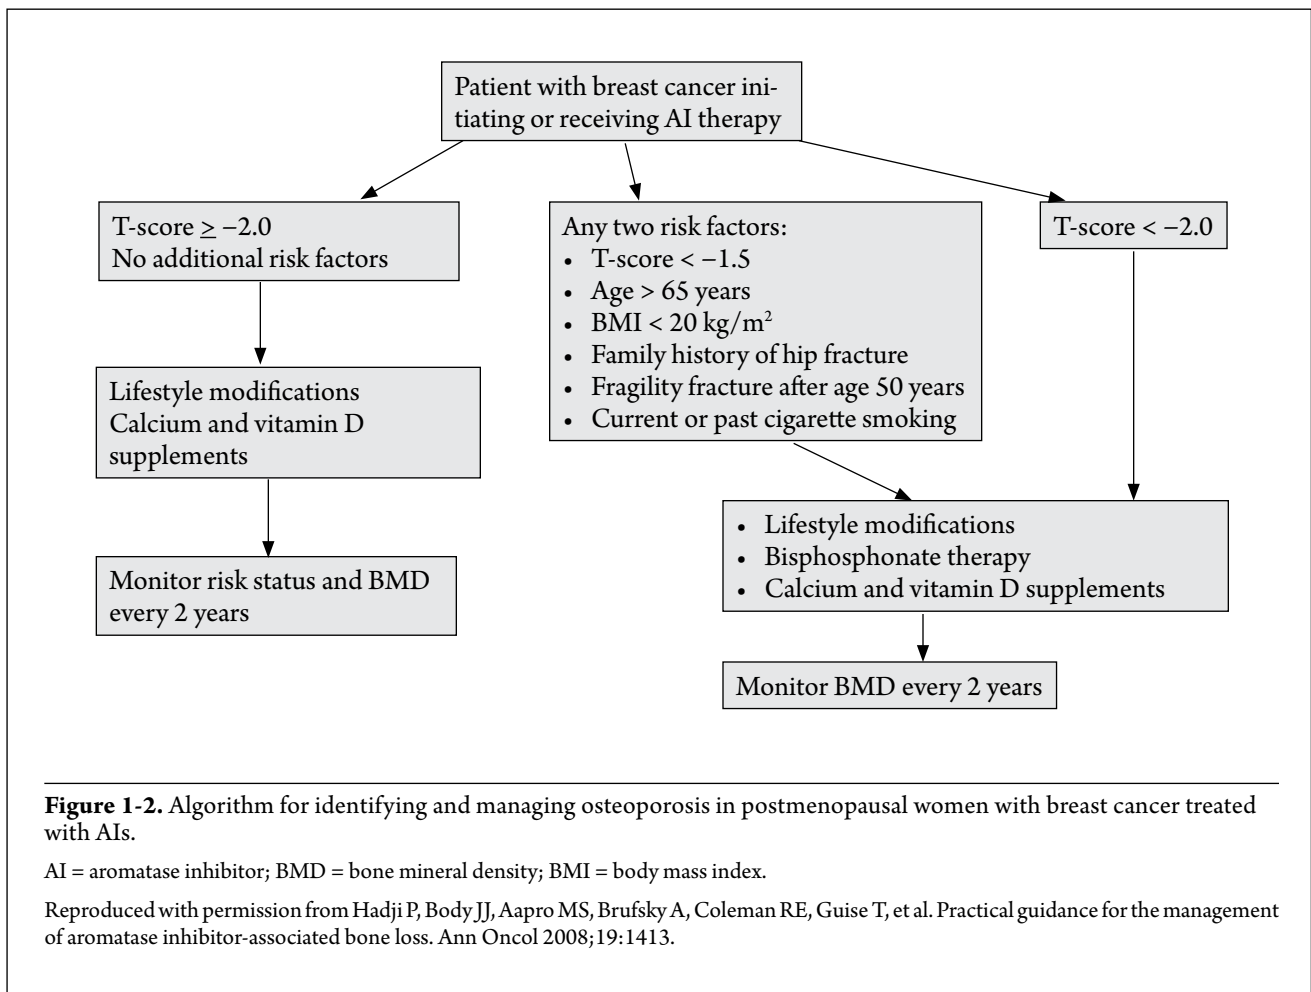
Patient with breast cancer initiating or receiving AI therapy

T-score $\geq -2.0$
No additional risk factors

Any two risk factors:
- T-score $< -1.5$
- Age > 65 years
- BMI < 20 kg/m$^2$
- Family history of hip fracture
- Fragility fracture after age 50 years
- Current or past cigarette smoking

T-score $< -2.0$

Lifestyle modifications
Calcium and vitamin D supplements

Monitor risk status and BMD every 2 years

- Lifestyle modifications
- Bisphosphonate therapy
- Calcium and vitamin D supplements

Monitor BMD every 2 years

**Figure 1-2.** Algorithm for identifying and managing osteoporosis in postmenopausal women with breast cancer treated with AIs.

AI = aromatase inhibitor; BMD = bone mineral density; BMI = body mass index.

Reproduced with permission from Hadji P, Body JJ, Aapro MS, Brufsky A, Coleman RE, Guise T, et al. Practical guidance for the management of aromatase inhibitor-associated bone loss. Ann Oncol 2008;19:1413.